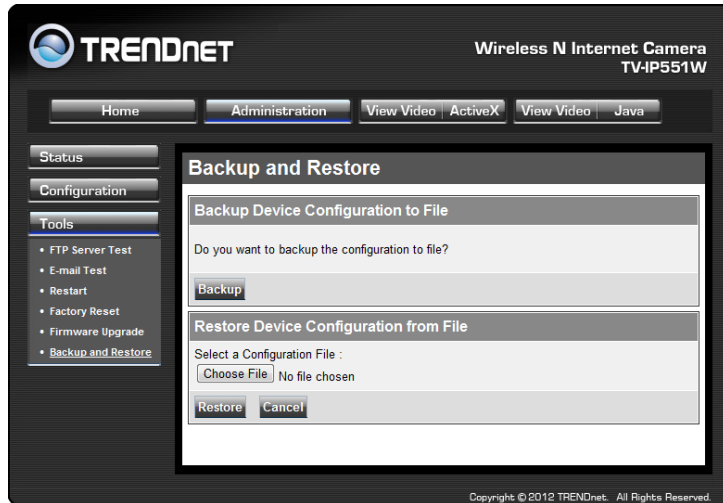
TRENDNET

Wireless N Internet Camera
TV-IP551W

Home
Administration
View Video ActiveX
View Video Java

Status
Configuration
Tools
• FTP Server Test
• E-mail Test
• Restart
• Factory Reset
• Firmware Upgrade
• Backup and Restore

Backup and Restore

Backup Device Configuration to File

Do you want to backup the configuration to file?

Backup

Restore Device Configuration from File

Select a Configuration File :

Choose File No file chosen

Restore Cancel

Copyright © 2012 TRENDnet. All Rights Reserved.